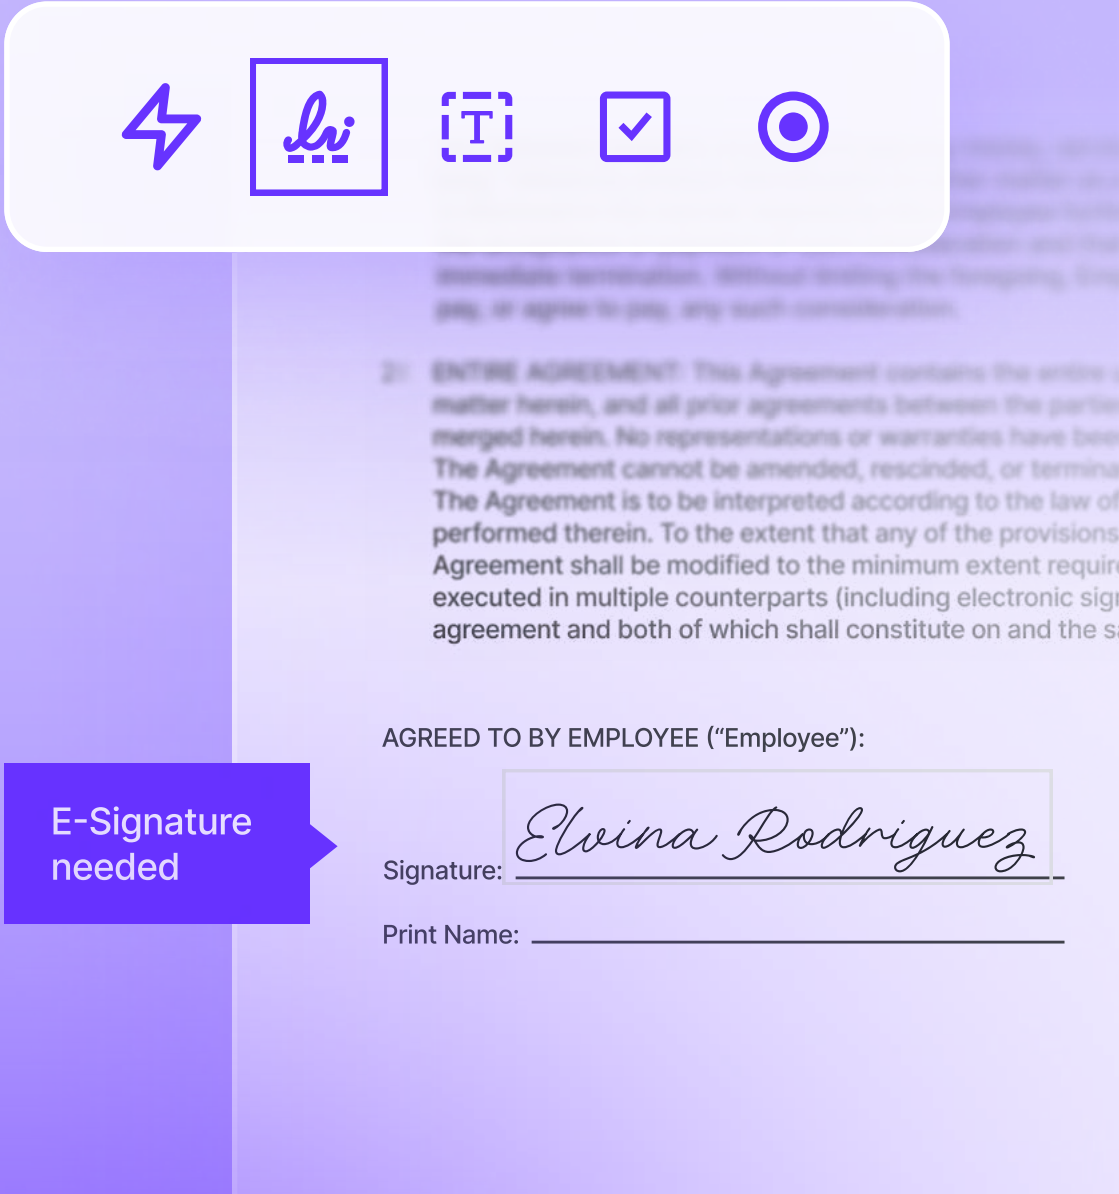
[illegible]

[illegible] ENTIRE AGREEMENT: This Agreement contains the entire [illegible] matter herein, and all prior agreements between the parties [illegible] merged herein. No representations or warranties have been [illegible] The Agreement cannot be amended, rescinded, or termina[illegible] The Agreement is to be interpreted according to the law of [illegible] performed therein. To the extent that any of the provisions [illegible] Agreement shall be modified to the minimum extent require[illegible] executed in multiple counterparts (including electronic sig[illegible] agreement and both of which shall constitute on and the s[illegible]

AGREED TO BY EMPLOYEE ("Employee"):

E-Signature needed

Signature: Elvina Rodriguez

Print Name: